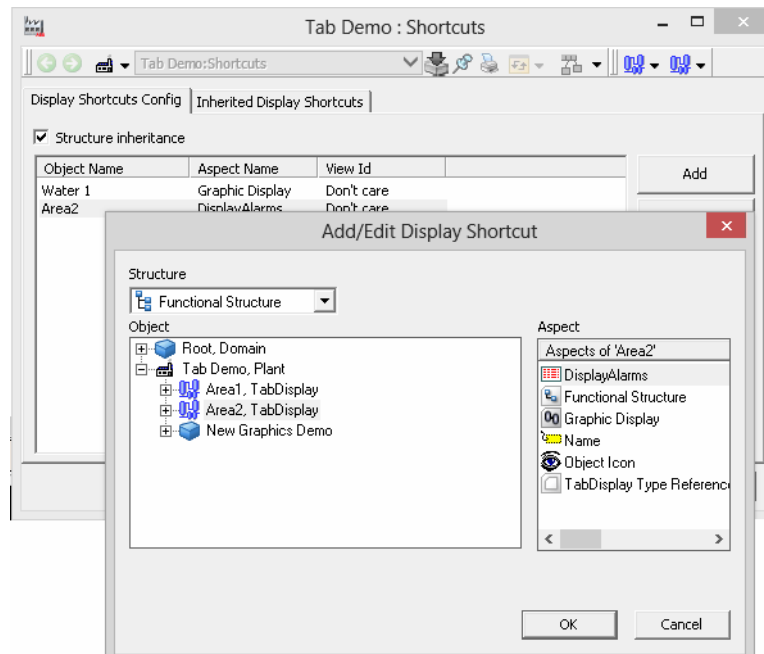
Tab Demo : Shortcuts

Tab Demo:Shortcuts

Display Shortcuts Config | Inherited Display Shortcuts

Structure inheritance

| Object Name | Aspect Name | View Id |
|---|---|---|
| Water 1 | Graphic Display | Don't care |
| Area2 | DisplayAlarms | Don't care |

Add

Add/Edit Display Shortcut

Structure

Functional Structure

Object

Root, Domain
Tab Demo, Plant
Area1, TabDisplay
Area2, TabDisplay
New Graphics Demo

Aspect

Aspects of 'Area2'

DisplayAlarms
Functional Structure
Graphic Display
Name
Object Icon
TabDisplay Type Referenc

OK

Cancel